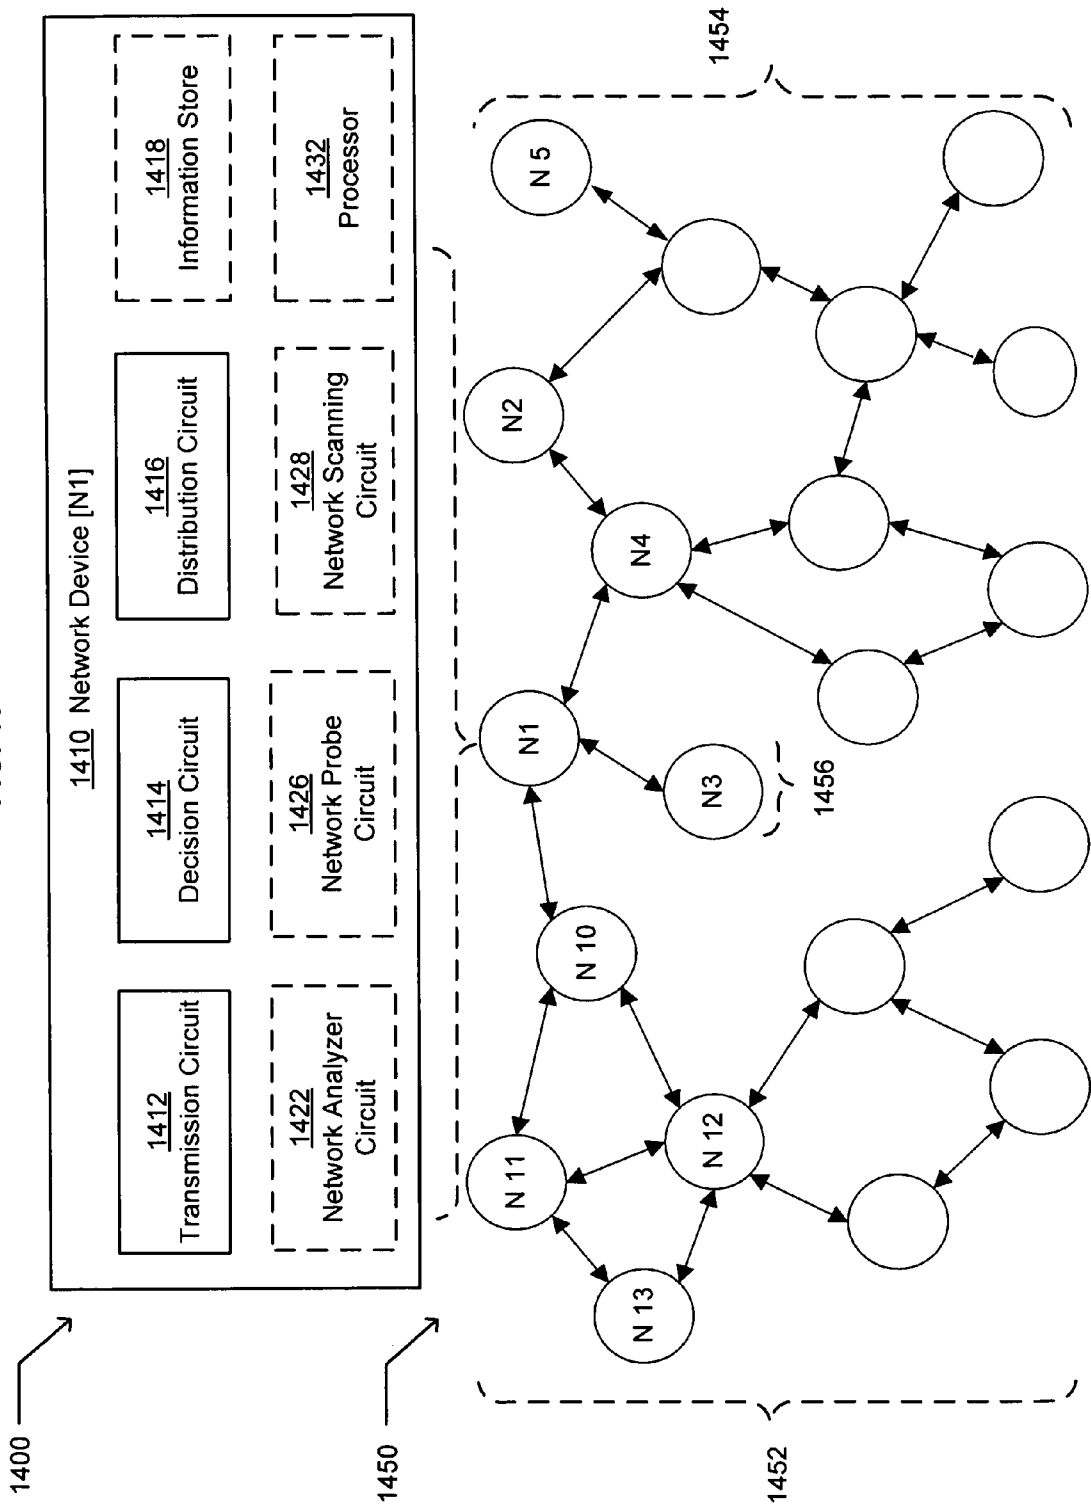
1400

1410 Network Device [N1]

1412 Transmission Circuit

1414 Decision Circuit

1416 Distribution Circuit

1418 Information Store

1422 Network Analyzer Circuit

1426 Network Probe Circuit

1428 Network Scanning Circuit

1432 Processor

1450

1454

N 5

N2

N4

N1

N3

1456

N 10

N 11

N 12

N 13

1452